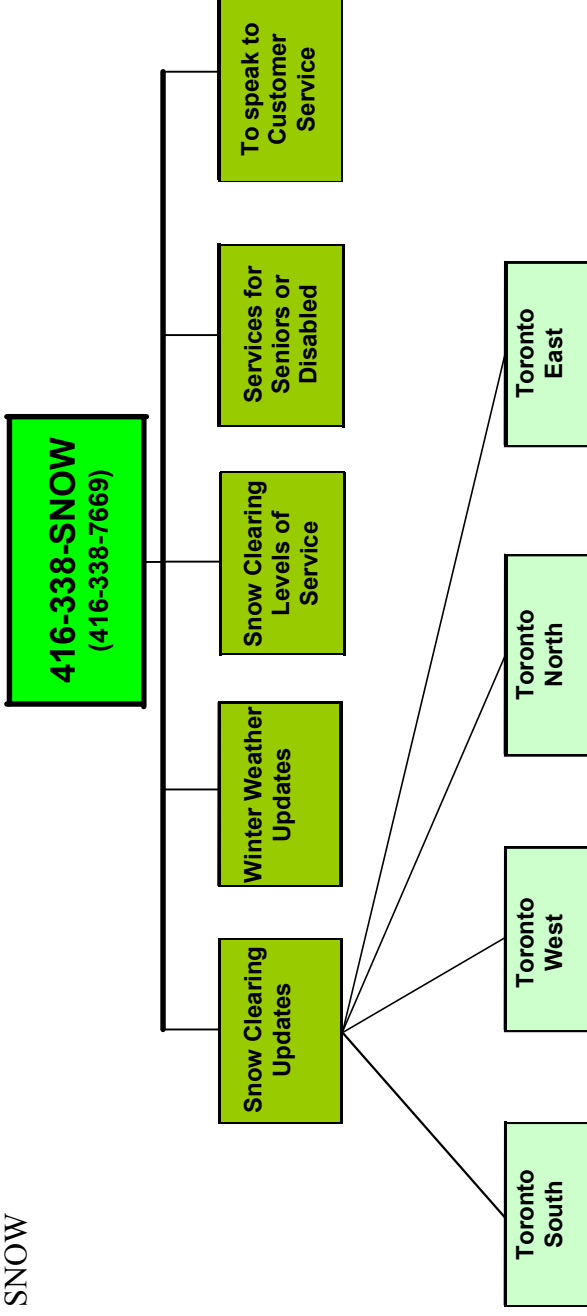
SNOW

416-338-SNOW
(416-338-7669)

Snow Clearing Updates

Winter Weather Updates

Snow Clearing Levels of Service

Services for Seniors or Disabled

To speak to Customer Service

Toronto South

Toronto West

Toronto North

Toronto East